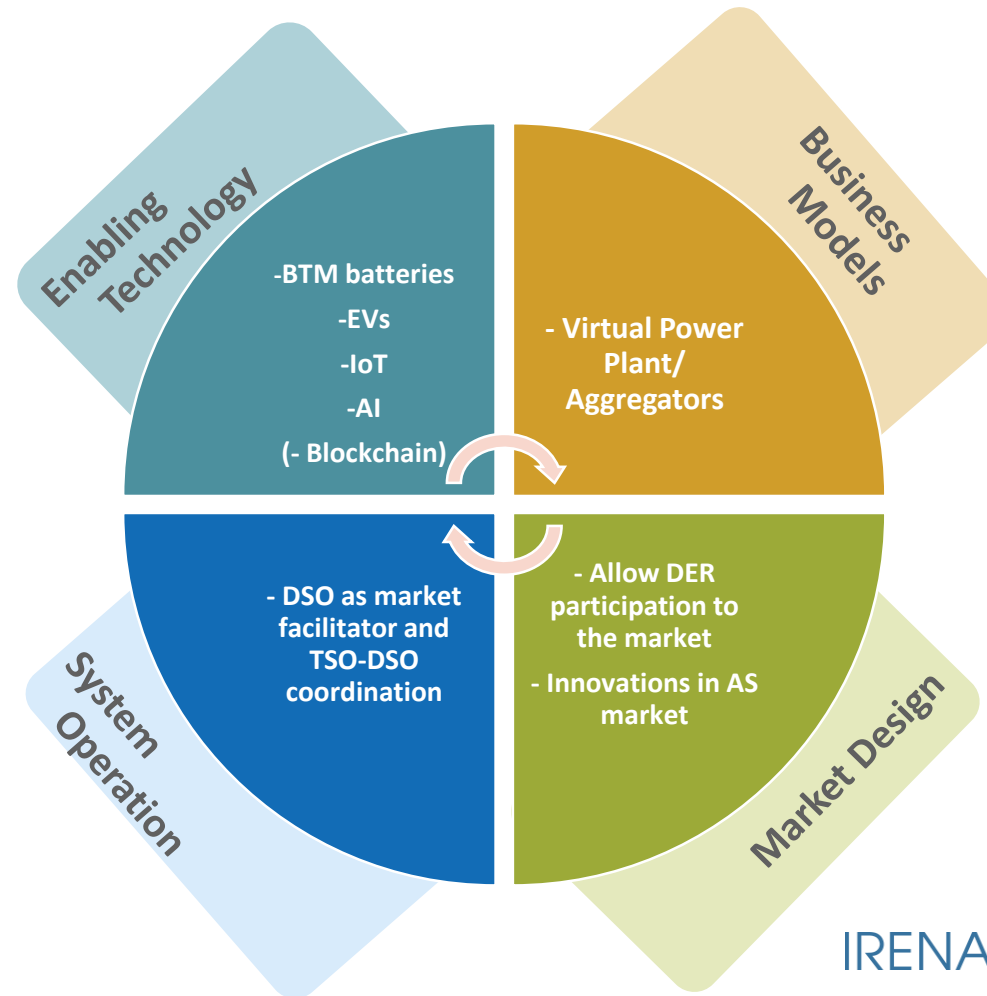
Enabling Technology

-BTM batteries
-EVs
-IoT
-AI
(- Blockchain)

Business Models

- Virtual Power Plant/ Aggregators

System Operation

- DSO as market facilitator and TSO-DSO coordination

Market Design

- Allow DER participation to the market
- Innovations in AS market

IRENA